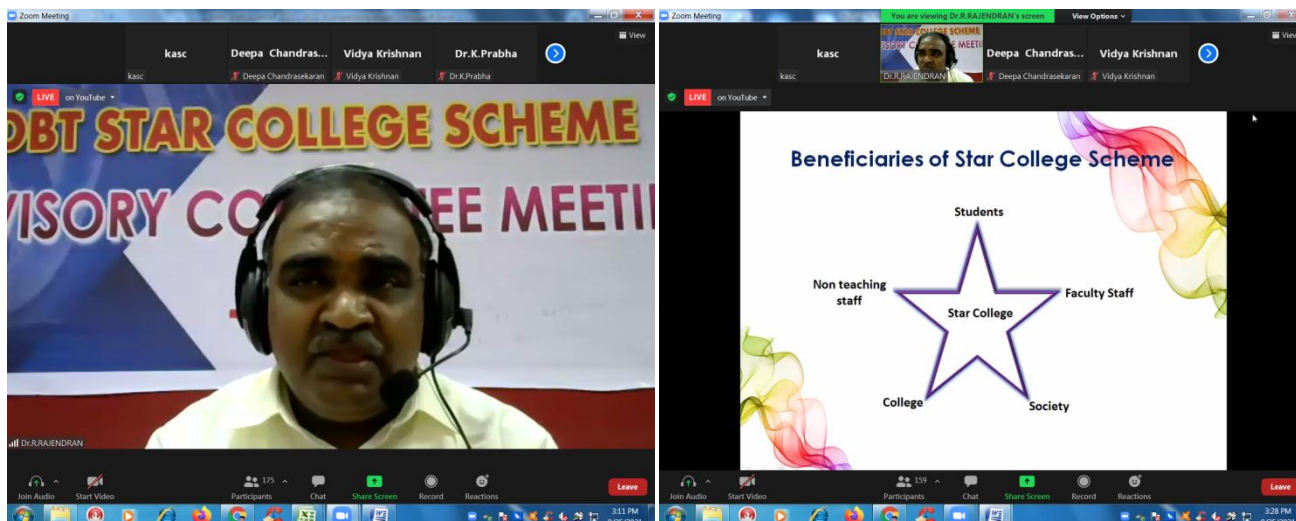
Zoom Meeting

View

kasc

Deepa Chandras...

Vidya Krishnan

Dr.K.Prabha

kasc

Deepa Chandrasekaran

Vidya Krishnan

Dr.K.Prabha

LIVE

on YouTube

DBT STAR COLLEGE SCHEME

VISORY CO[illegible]EE MEETI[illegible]

Dr.R.RAJENDRAN

Join Audio

Start Video

175

Participants

Chat

Share Screen

Record

Reactions

Leave

3:11 PM

Zoom Meeting

You are viewing Dr.R.RAJENDRAN's screen

View Options

View

kasc

Deepa Chandras...

Vidya Krishnan

kasc

Dr.R.RAJENDRAN

Deepa Chandrasekaran

Vidya Krishnan

LIVE

on YouTube

Beneficiaries of Star College Scheme

Students

Non teaching staff

Faculty Staff

Star College

College

Society

Join Audio

Start Video

159

Participants

Chat

Share Screen

Record

Reactions

Leave

3:28 PM